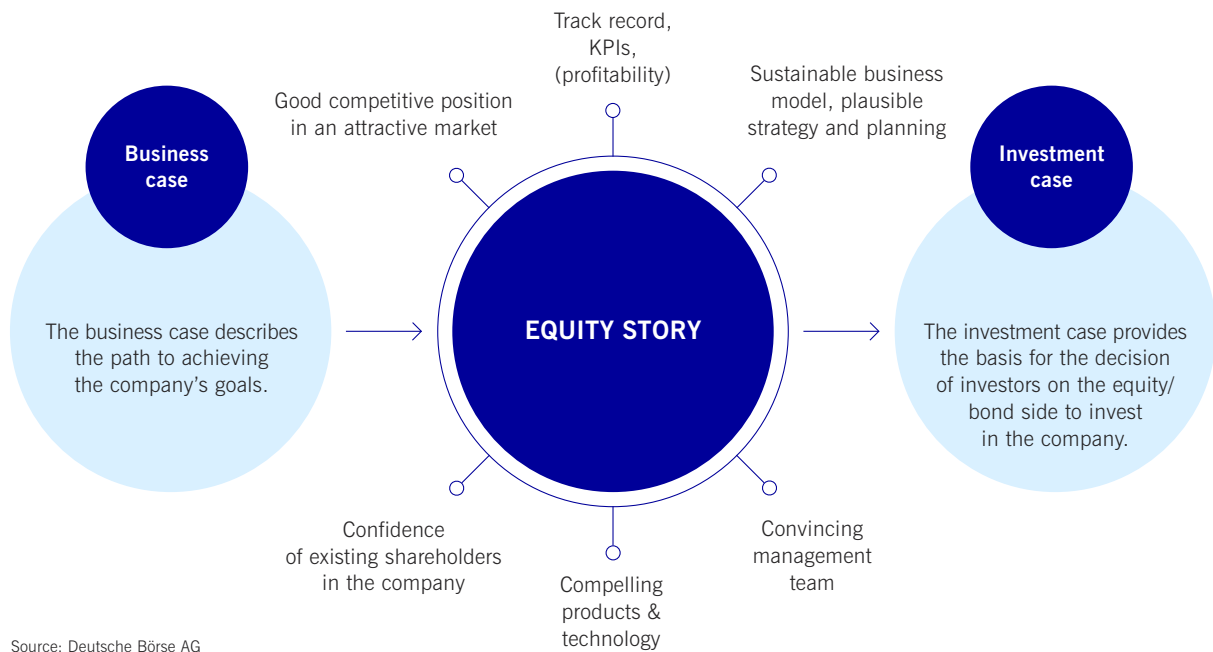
Business case

The business case describes the path to achieving the company's goals.

Good competitive position in an attractive market

Track record, KPIs, (profitability)

Sustainable business model, plausible strategy and planning

EQUITY STORY

Confidence of existing shareholders in the company

Compelling products & technology

Convincing management team

Investment case

The investment case provides the basis for the decision of investors on the equity/ bond side to invest in the company.

Source: Deutsche Börse AG